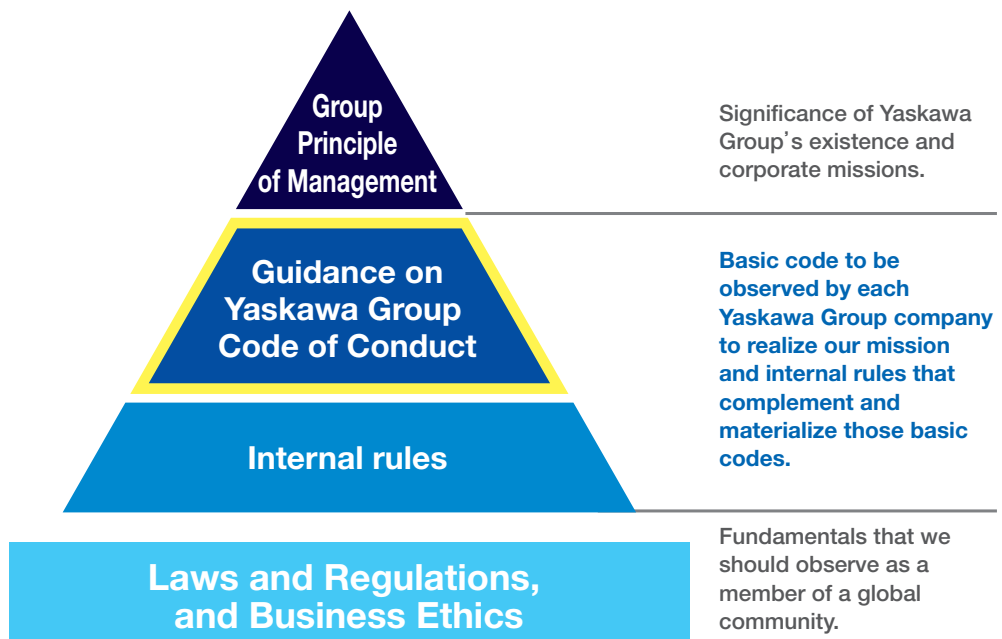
Group Principle of Management

Significance of Yaskawa Group's existence and corporate missions.

Guidance on Yaskawa Group Code of Conduct

Internal rules

Basic code to be observed by each Yaskawa Group company to realize our mission and internal rules that complement and materialize those basic codes.

Laws and Regulations, and Business Ethics

Fundamentals that we should observe as a member of a global community.